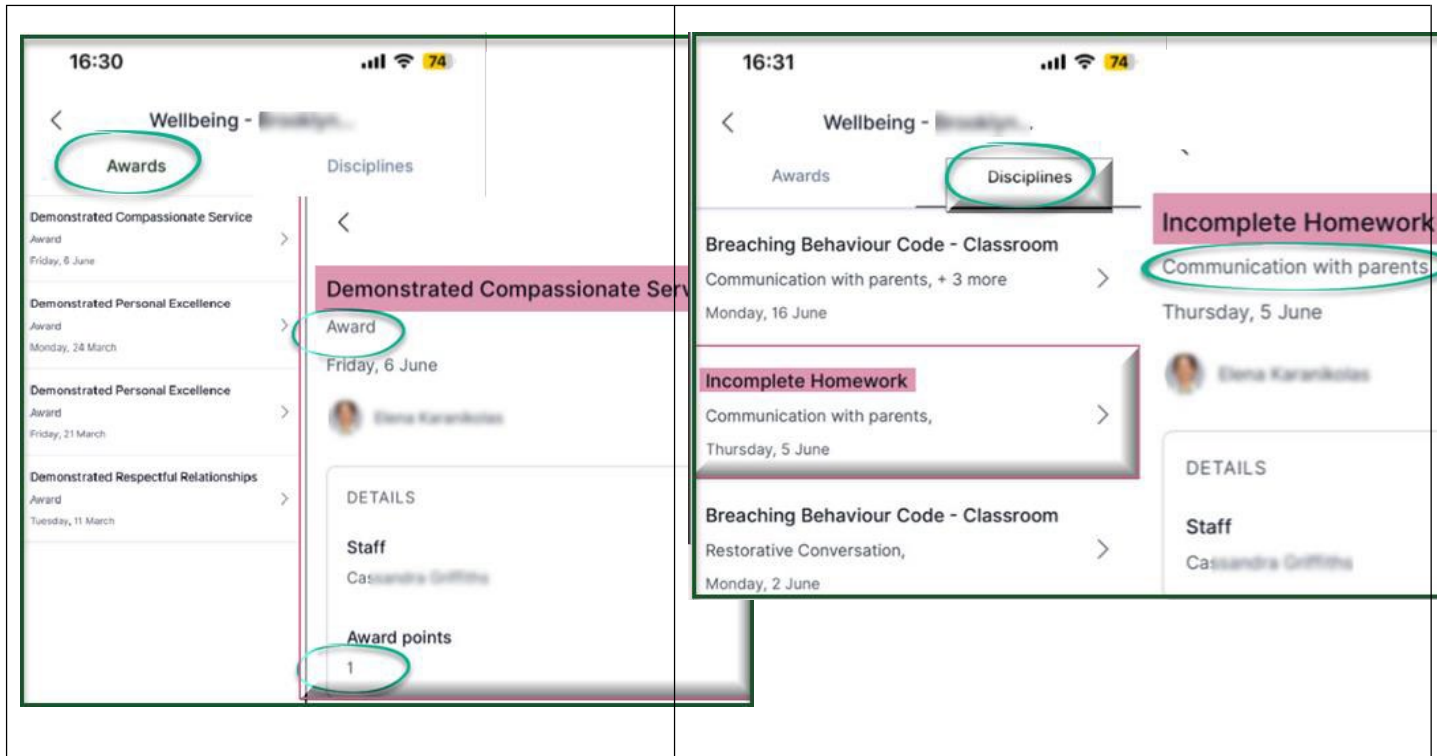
16:30

74

Wellbeing - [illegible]

Awards

Disciplines

Demonstrated Compassionate Service
Award
Friday, 6 June

Demonstrated Personal Excellence
Award
Monday, 24 March

Demonstrated Personal Excellence
Award
Friday, 21 March

Demonstrated Respectful Relationships
Award
Tuesday, 11 March

Demonstrated Compassionate Serv

Award

Friday, 6 June

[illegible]

DETAILS

Staff

Ca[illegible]

Award points

1

16:31

74

Wellbeing - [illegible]

Awards

Disciplines

Breaching Behaviour Code - Classroom
Communication with parents, + 3 more
Monday, 16 June

Incomplete Homework
Communication with parents,
Thursday, 5 June

Breaching Behaviour Code - Classroom
Restorative Conversation,
Monday, 2 June

Incomplete Homework

Communication with parents

Thursday, 5 June

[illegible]

DETAILS

Staff

Ca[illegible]